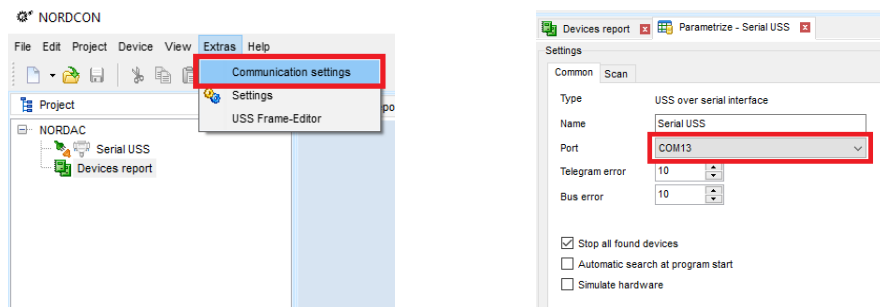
NORDCON

File Edit Project Device View Extras Help

Communication settings

Settings

USS Frame-Editor

Project

NORDAC

Serial USS

Devices report

Devices report

Parametrize - Serial USS

Settings

Common Scan

Type USS over serial interface

Name Serial USS

Port COM13

Telegram error 10

Bus error 10

Stop all found devices

Automatic search at program start

Simulate hardware